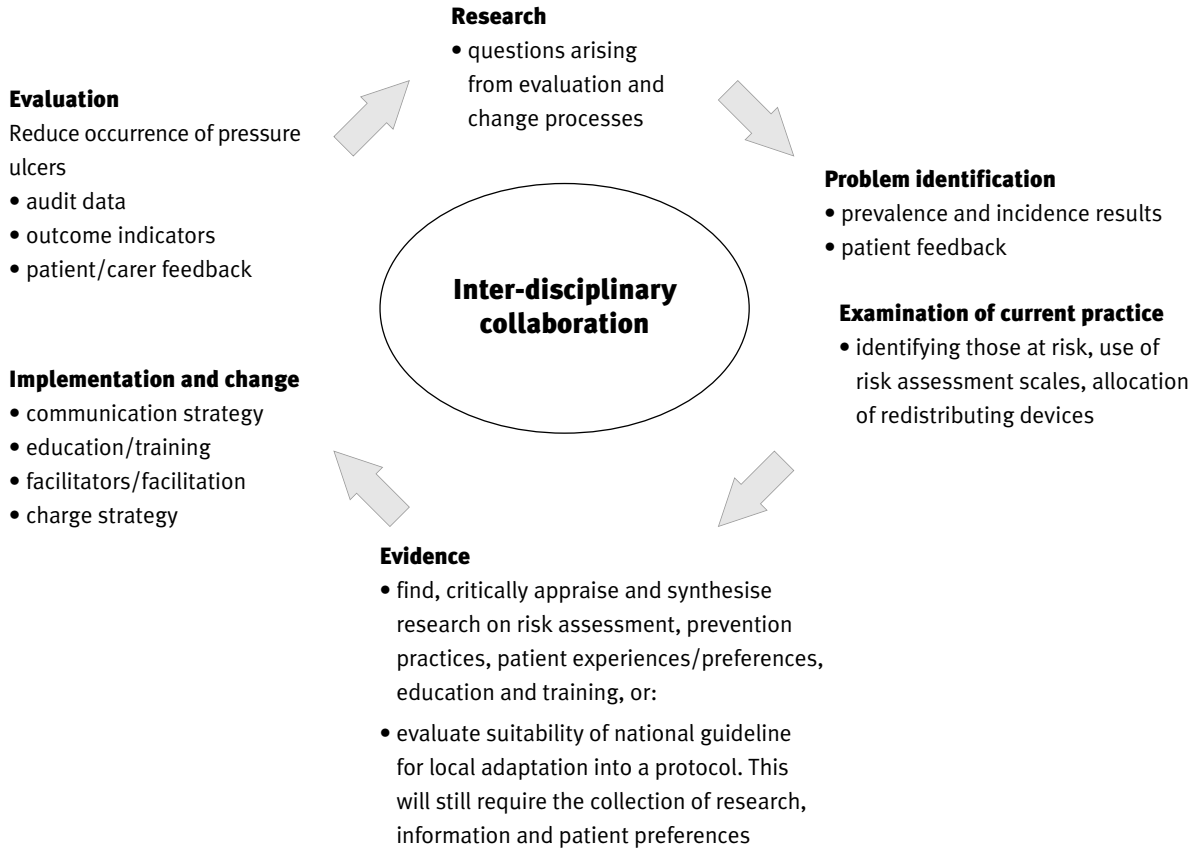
**Research**
• questions arising from evaluation and change processes

**Evaluation**
Reduce occurrence of pressure ulcers
• audit data
• outcome indicators
• patient/carer feedback

**Problem identification**
• prevalence and incidence results
• patient feedback

**Inter-disciplinary collaboration**

**Examination of current practice**
• identifying those at risk, use of risk assessment scales, allocation of redistributing devices

**Implementation and change**
• communication strategy
• education/training
• facilitators/facilitation
• charge strategy

**Evidence**
• find, critically appraise and synthesise research on risk assessment, prevention practices, patient experiences/preferences, education and training, or:
• evaluate suitability of national guideline for local adaptation into a protocol. This will still require the collection of research, information and patient preferences